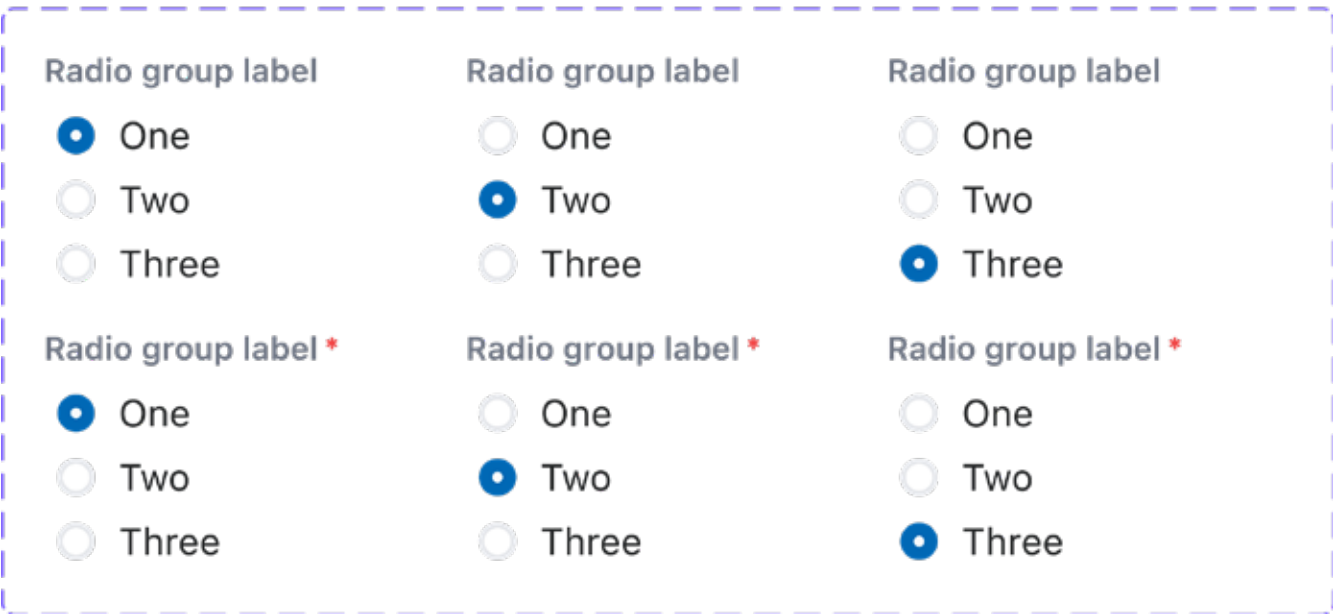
Radio group label
One
Two
Three

Radio group label
One
Two
Three

Radio group label
One
Two
Three

Radio group label *
One
Two
Three

Radio group label *
One
Two
Three

Radio group label *
One
Two
Three